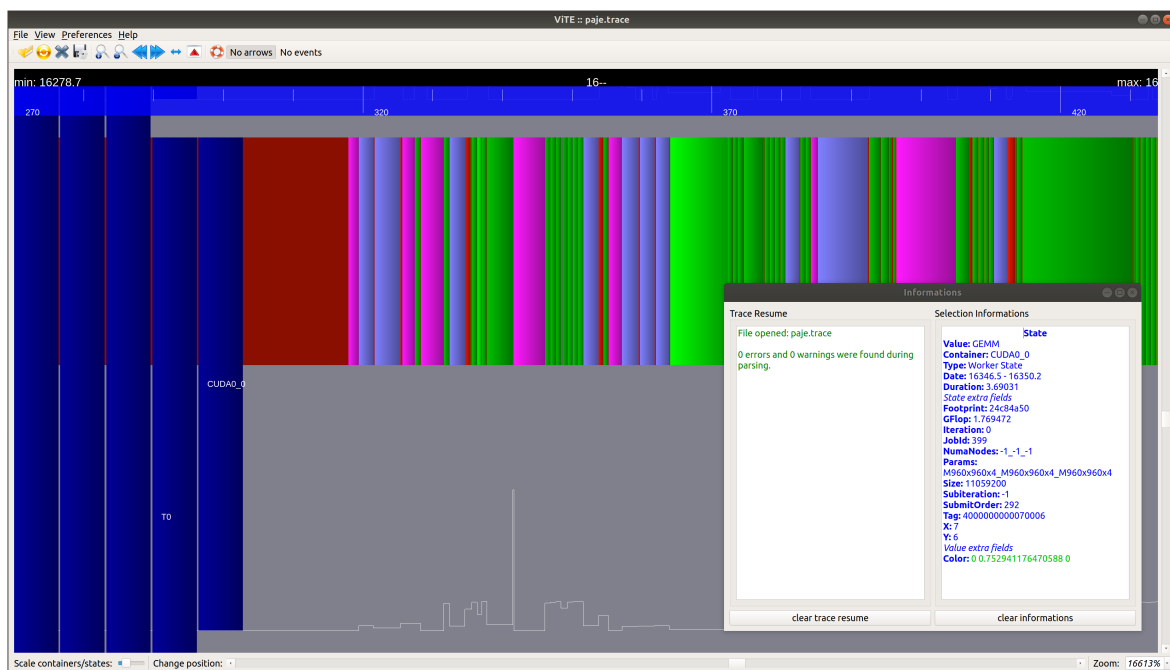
ViTE :: paje.trace

File View Preferences Help

No arrows No events

min: 16278.7 16-- max: 16

270 320 370 420

CUDA0_0

T0

Informations

Trace Resume

File opened: paje.trace

0 errors and 0 warnings were found during parsing.

Selection Informations

State
Value: GEMM
Container: CUDA0_0
Type: Worker State
Date: 16346.5 - 16350.2
Duration: 3.69031
State extra fields
Footprint: 24c84a50
GFlop: 1.769472
Iteration: 0
JobId: 399
NumaNodes: -1_-1_-1
Params: M960x960x4_M960x960x4_M960x960x4
Size: 11059200
Subiteration: -1
SubmitOrder: 292
Tag: 4000000000070006
X: 7
Y: 6
Value extra fields
Color: 0 0.752941176470588 0

clear trace resume

clear informations

Scale containers/states: Change position: Zoom: 16613%